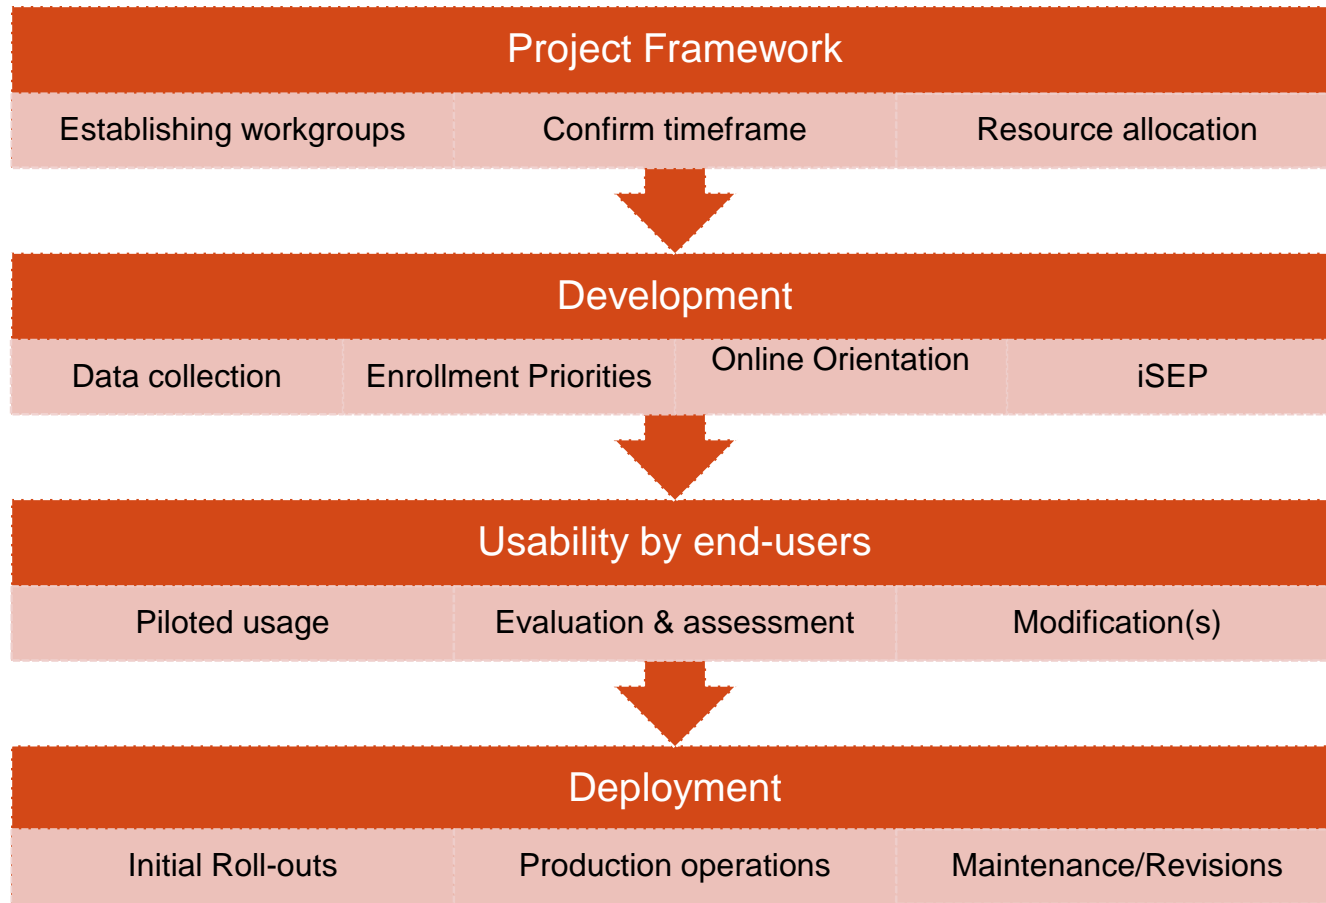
Project Framework

Establishing workgroups
Confirm timeframe
Resource allocation

Development

Data collection
Enrollment Priorities
Online Orientation
iSEP

Usability by end-users

Piloted usage
Evaluation & assessment
Modification(s)

Deployment

Initial Roll-outs
Production operations
Maintenance/Revisions